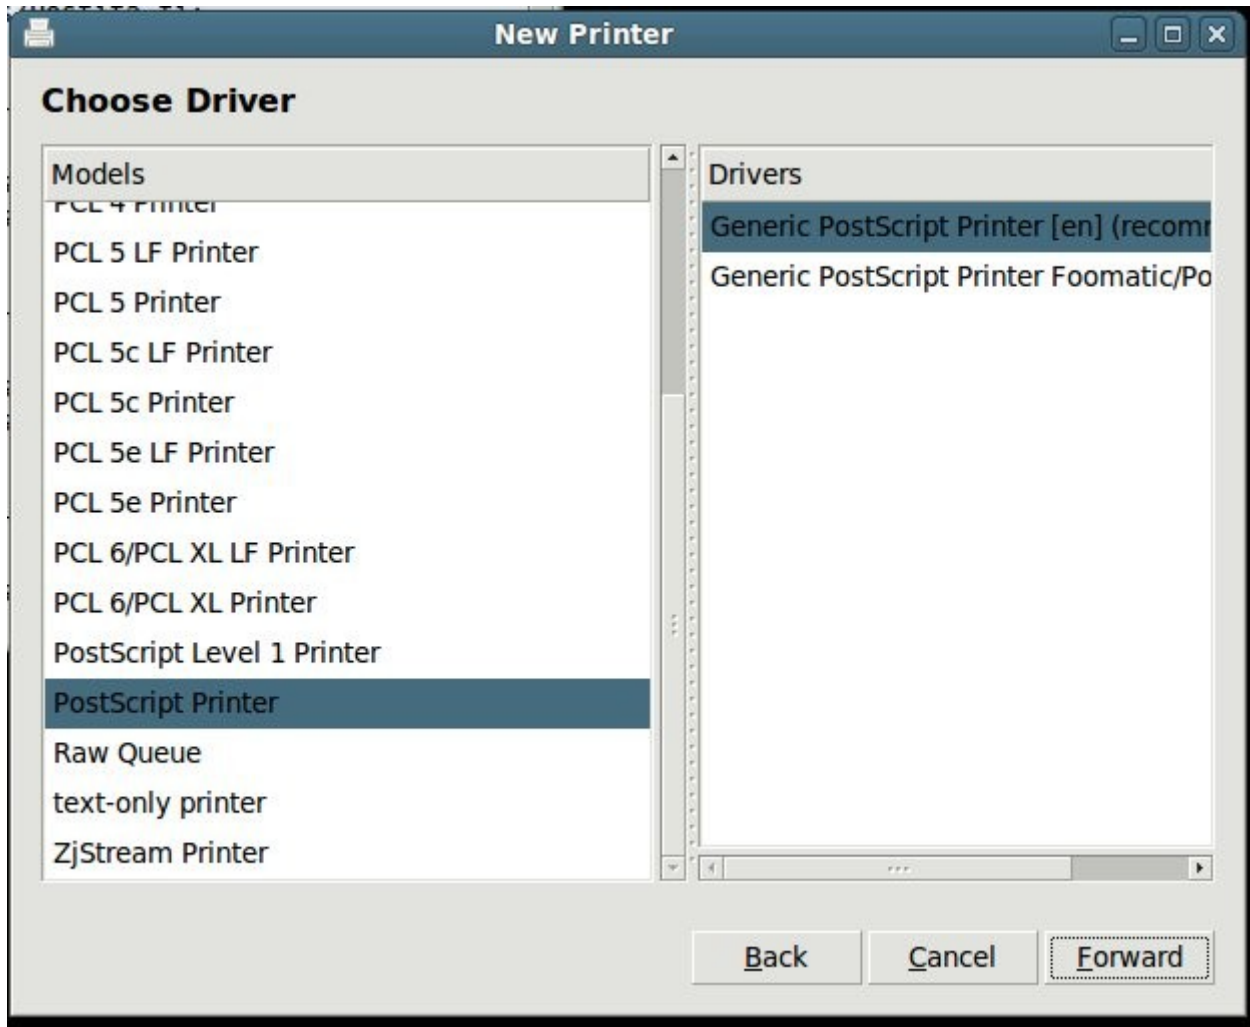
New Printer

Choose Driver

Models
PCL 4 Printer
PCL 5 LF Printer
PCL 5 Printer
PCL 5c LF Printer
PCL 5c Printer
PCL 5e LF Printer
PCL 5e Printer
PCL 6/PCL XL LF Printer
PCL 6/PCL XL Printer
PostScript Level 1 Printer
PostScript Printer
Raw Queue
text-only printer
ZjStream Printer

Drivers
Generic PostScript Printer [en] (recomm
Generic PostScript Printer Foomatic/Po

Back
Cancel
Forward